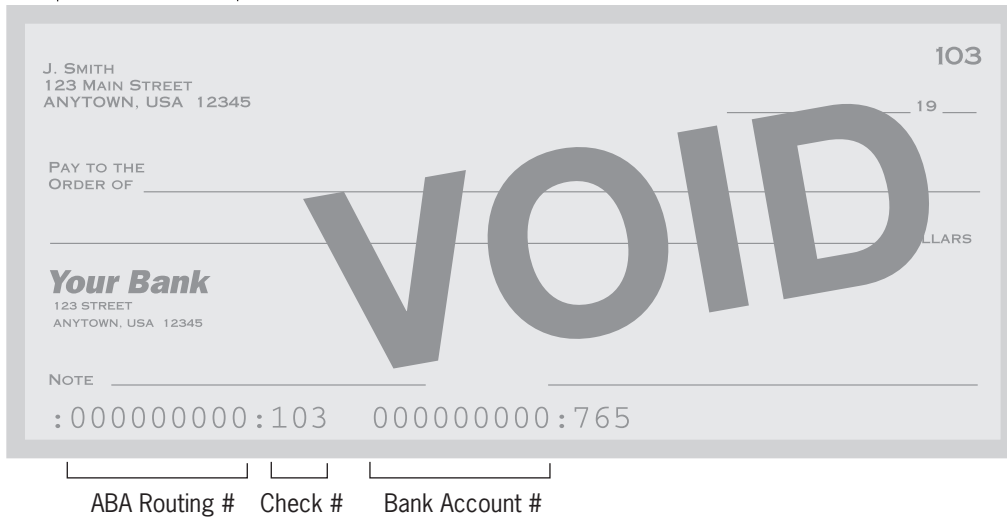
103

J. SMITH
123 MAIN STREET
ANYTOWN, USA 12345

19

PAY TO THE
ORDER OF

VOID

LLARS

Your Bank
123 STREET
ANYTOWN, USA 12345

NOTE

:000000000:103 000000000:765

ABA Routing # Check # Bank Account #